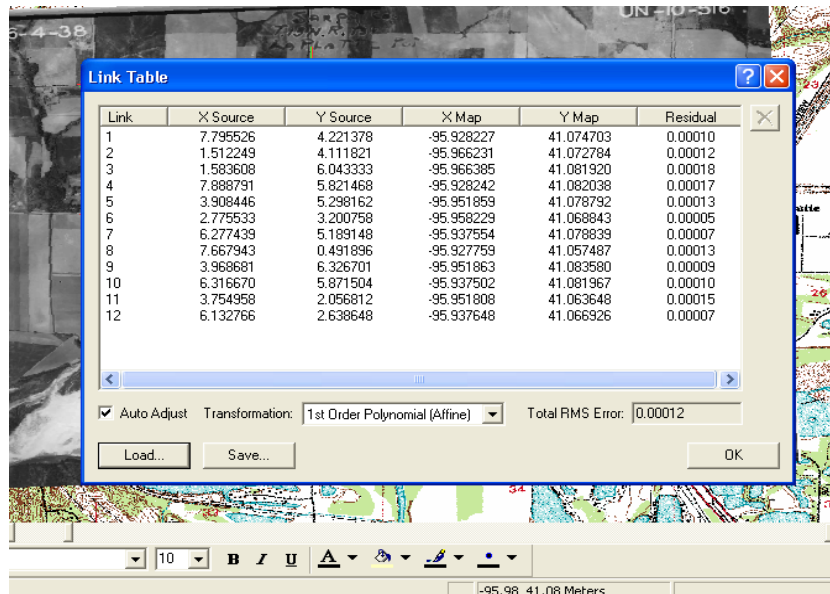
6-4-38

UN-10-516

Link Table

| Link | X Source | Y Source | X Map | Y Map | Residual |
|---|---|---|---|---|---|
| 1 | 7.795526 | 4.221378 | -95.928227 | 41.074703 | 0.00010 |
| 2 | 1.512249 | 4.111821 | -95.966231 | 41.072784 | 0.00012 |
| 3 | 1.583608 | 6.043333 | -95.966385 | 41.081920 | 0.00018 |
| 4 | 7.888791 | 5.821468 | -95.928242 | 41.082038 | 0.00017 |
| 5 | 3.908446 | 5.298162 | -95.951859 | 41.078792 | 0.00013 |
| 6 | 2.775533 | 3.200758 | -95.958229 | 41.068843 | 0.00005 |
| 7 | 6.277439 | 5.189148 | -95.937554 | 41.078839 | 0.00007 |
| 8 | 7.667943 | 0.491896 | -95.927759 | 41.057487 | 0.00013 |
| 9 | 3.968681 | 6.326701 | -95.951863 | 41.083580 | 0.00009 |
| 10 | 6.316670 | 5.871504 | -95.937502 | 41.081967 | 0.00010 |
| 11 | 3.754958 | 2.056812 | -95.951808 | 41.063648 | 0.00015 |
| 12 | 6.132766 | 2.638648 | -95.937648 | 41.066926 | 0.00007 |

Auto Adjust Transformation: 1st Order Polynomial (Affine) Total RMS Error: 0.00012

Load... Save... OK

10 B I U A

-95.98 41.08 Meters